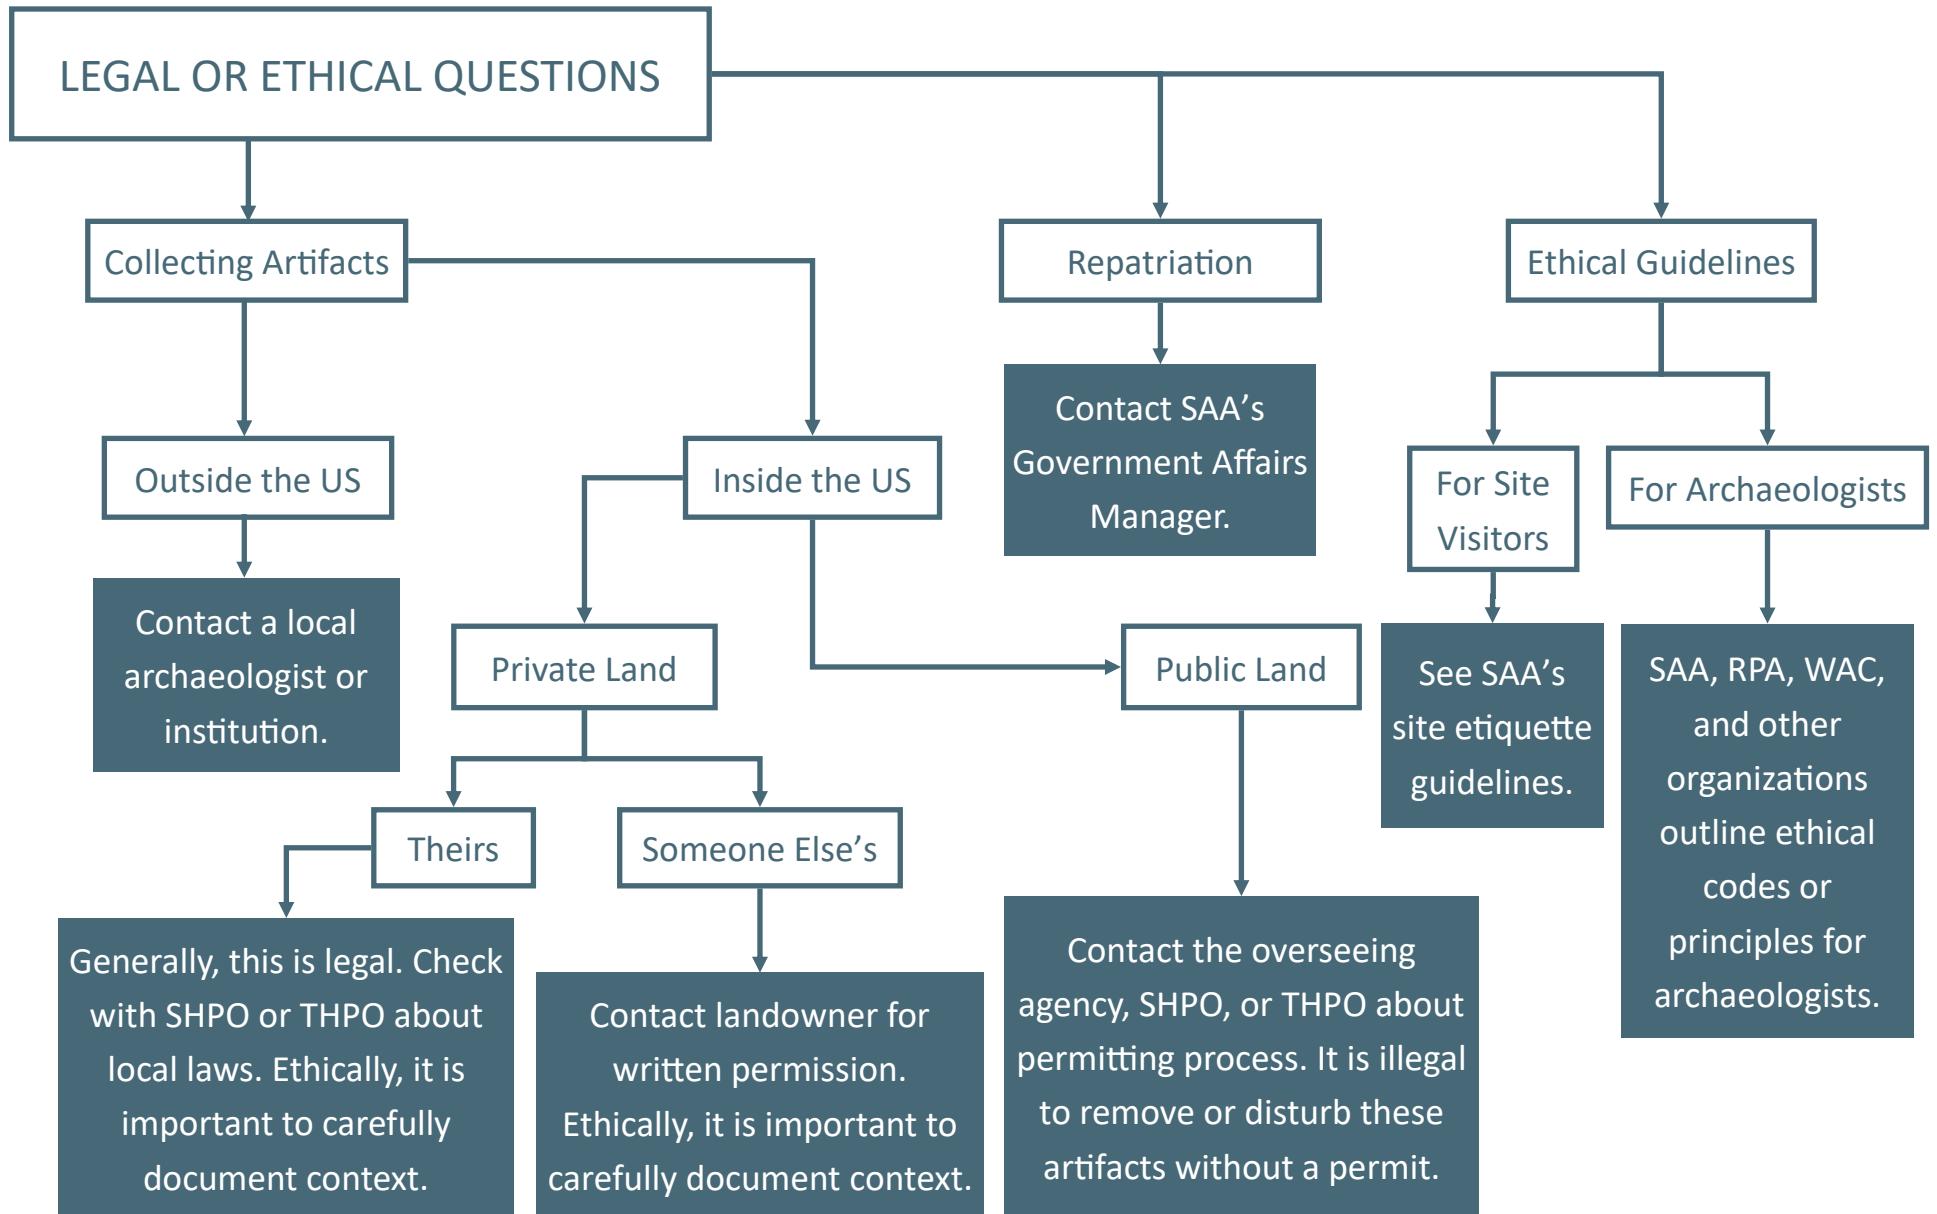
LEGAL OR ETHICAL QUESTIONS

Collecting Artifacts

Repatriation

Ethical Guidelines

Outside the US

Inside the US

Contact SAA's Government Affairs Manager.

For Site Visitors

For Archaeologists

Contact a local archaeologist or institution.

Private Land

Public Land

See SAA's site etiquette guidelines.

SAA, RPA, WAC, and other organizations outline ethical codes or principles for archaeologists.

Theirs

Someone Else's

Generally, this is legal. Check with SHPO or THPO about local laws. Ethically, it is important to carefully document context.

Contact landowner for written permission. Ethically, it is important to carefully document context.

Contact the overseeing agency, SHPO, or THPO about permitting process. It is illegal to remove or disturb these artifacts without a permit.